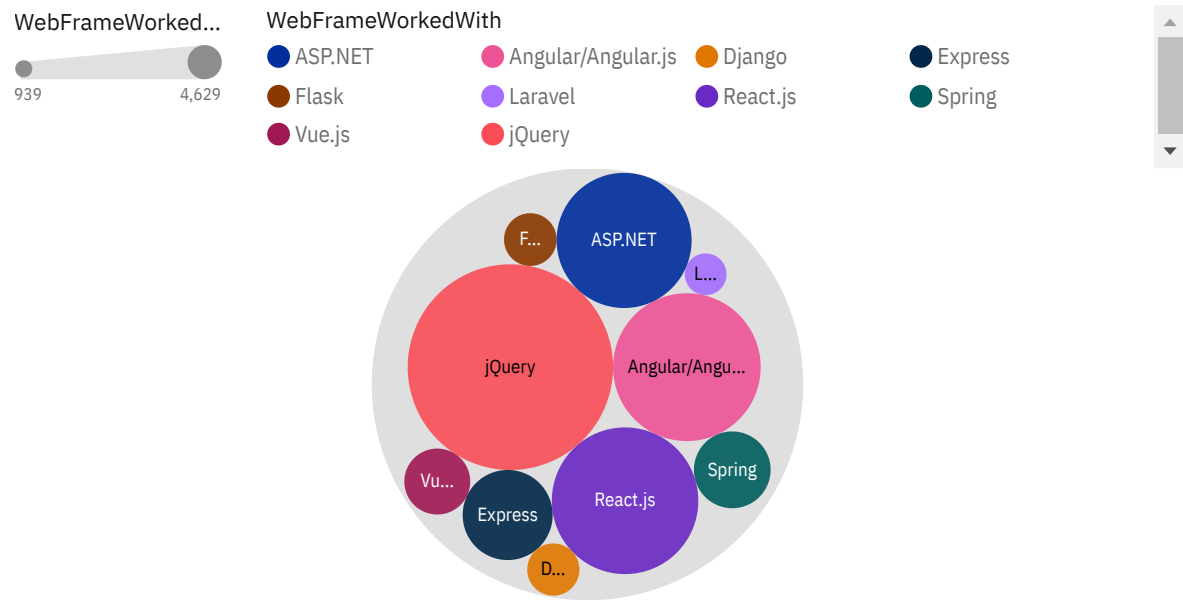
WebFrameWorked...

939 4,629

WebFrameWorkedWith

ASP.NET
Angular/Angular.js
Django
Express
Flask
Laravel
React.js
Spring
Vue.js
jQuery

F...
ASP.NET
L...
jQuery
Angular/Angu...
Spring
Vu...
Express
React.js
D...